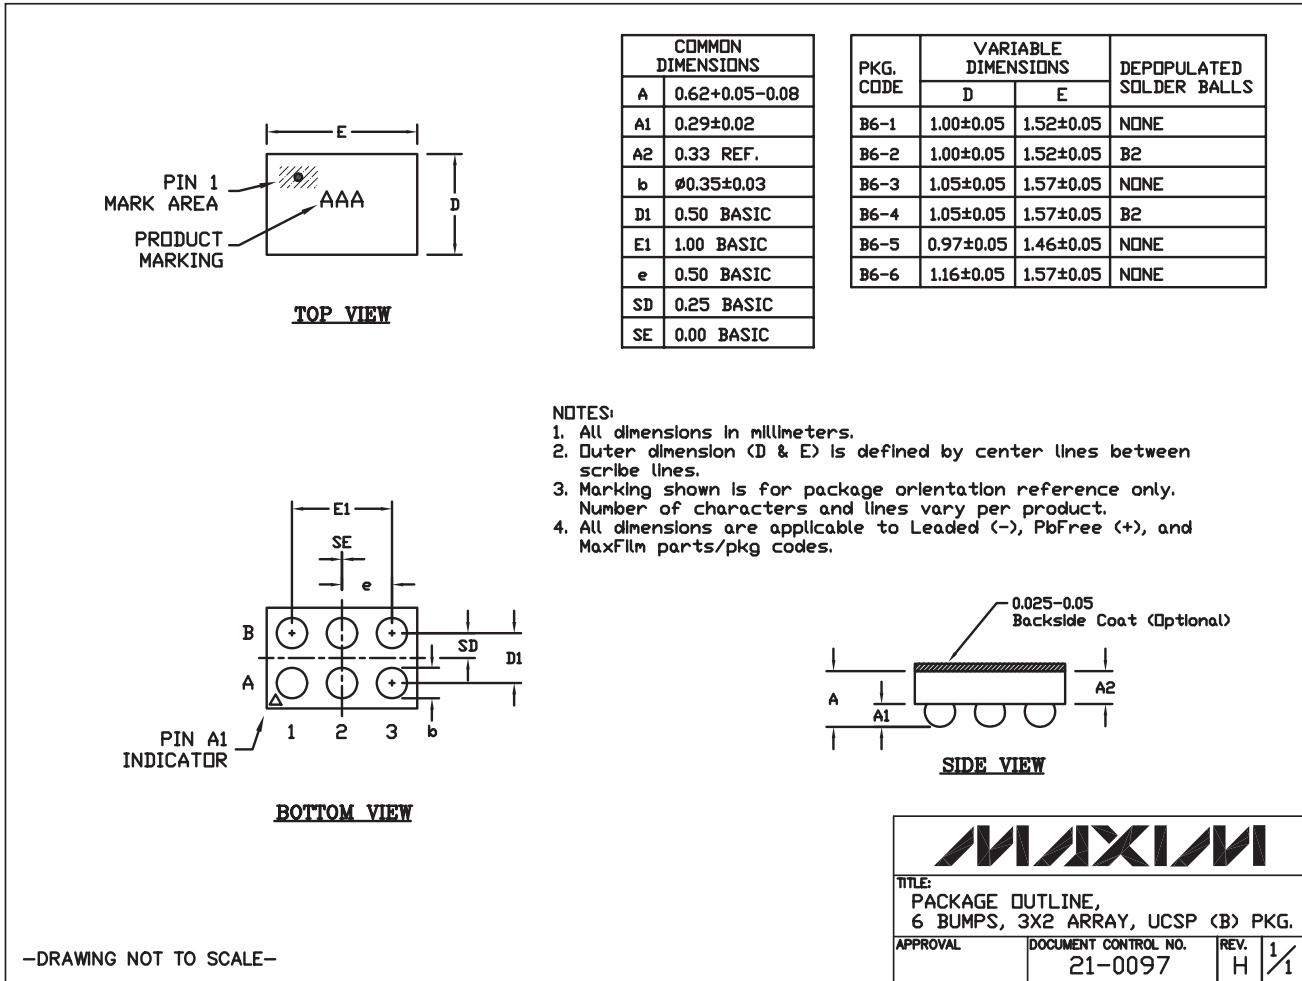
E

PIN 1 MARK AREA

AAA

D

PRODUCT MARKING

TOP VIEW

| COMMON DIMENSIONS | |
|---|---|
| A | 0.62+0.05-0.08 |
| A1 | 0.29±0.02 |
| A2 | 0.33 REF. |
| b | ø0.35±0.03 |
| D1 | 0.50 BASIC |
| E1 | 1.00 BASIC |
| e | 0.50 BASIC |
| SD | 0.25 BASIC |
| SE | 0.00 BASIC |

| PKG. CODE | VARIABLE DIMENSIONS D | VARIABLE DIMENSIONS E | DEPOPULATED SOLDER BALLS |
|---|---|---|---|
| B6-1 | 1.00±0.05 | 1.52±0.05 | NONE |
| B6-2 | 1.00±0.05 | 1.52±0.05 | B2 |
| B6-3 | 1.05±0.05 | 1.57±0.05 | NONE |
| B6-4 | 1.05±0.05 | 1.57±0.05 | B2 |
| B6-5 | 0.97±0.05 | 1.46±0.05 | NONE |
| B6-6 | 1.16±0.05 | 1.57±0.05 | NONE |

NOTES:
1. All dimensions in millimeters.
2. Outer dimension (D & E) is defined by center lines between scribe lines.
3. Marking shown is for package orientation reference only. Number of characters and lines vary per product.
4. All dimensions are applicable to Leaded (-), PbFree (+), and MaxFilm parts/pkg codes.

E1

SE

e

B

A

SD

D1

1 2 3

b

PIN A1 INDICATOR

BOTTOM VIEW

0.025-0.05
Backside Coat (Optional)

A

A1

A2

SIDE VIEW

MAXIM

TITLE:
PACKAGE OUTLINE,
6 BUMPS, 3X2 ARRAY, UCSP (B) PKG.

| APPROVAL | DOCUMENT CONTROL NO. | REV. | |
|---|---|---|---|
| | 21-0097 | H | $\frac{1}{1}$ |

-DRAWING NOT TO SCALE-